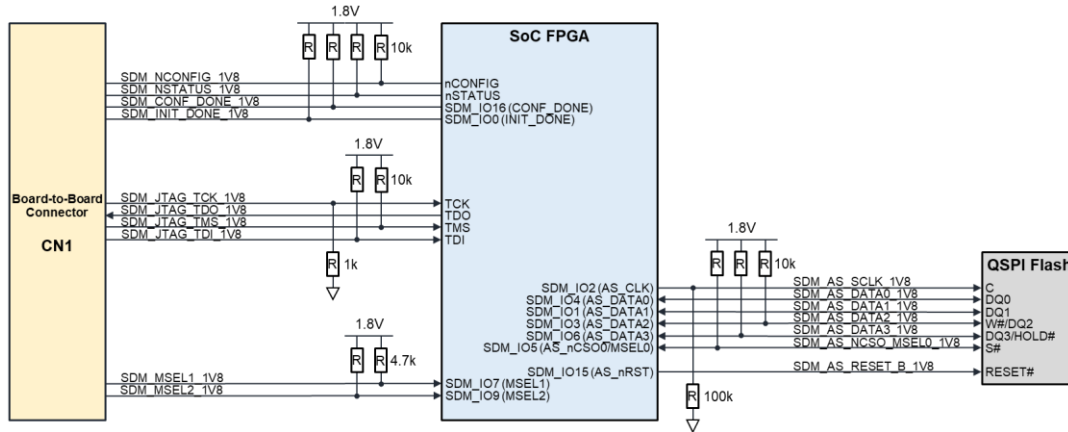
1.8V
R R R R 10k
SoC FPGA
SDM_NCONFIG_1V8
SDM_NSTATUS_1V8
SDM_CONF_DONE_1V8
SDM_INIT_DONE_1V8
nCONFIG
nSTATUS
SDM_IO16 (CONF_DONE)
SDM_IO0 (INIT_DONE)
1.8V
R R 10k
Board-to-Board Connector
CN1
SDM_JTAG_TCK_1V8
SDM_JTAG_TDO_1V8
SDM_JTAG_TMS_1V8
SDM_JTAG_TDI_1V8
TCK
TDO
TMS
TDI
R 1k
1.8V
R R R 10k
SDM_IO2 (AS_CLK)
SDM_IO4 (AS_DATA0)
SDM_IO1 (AS_DATA1)
SDM_IO3 (AS_DATA2)
SDM_IO6 (AS_DATA3)
SDM_IO5 (AS_nCSO0/MSEL0)
SDM_IO15 (AS_nRST)
SDM_AS_SCLK_1V8
SDM_AS_DATA0_1V8
SDM_AS_DATA1_1V8
SDM_AS_DATA2_1V8
SDM_AS_DATA3_1V8
SDM_AS_NCSO_MSEL0_1V8
SDM_AS_RESET_B_1V8
QSPI Flash
C
DQ0
DQ1
W#/DQ2
DQ3/HOLD#
S#
RESET#
1.8V
R R 4.7k
SDM_MSEL1_1V8
SDM_MSEL2_1V8
SDM_IO7 (MSEL1)
SDM_IO9 (MSEL2)
R 100k